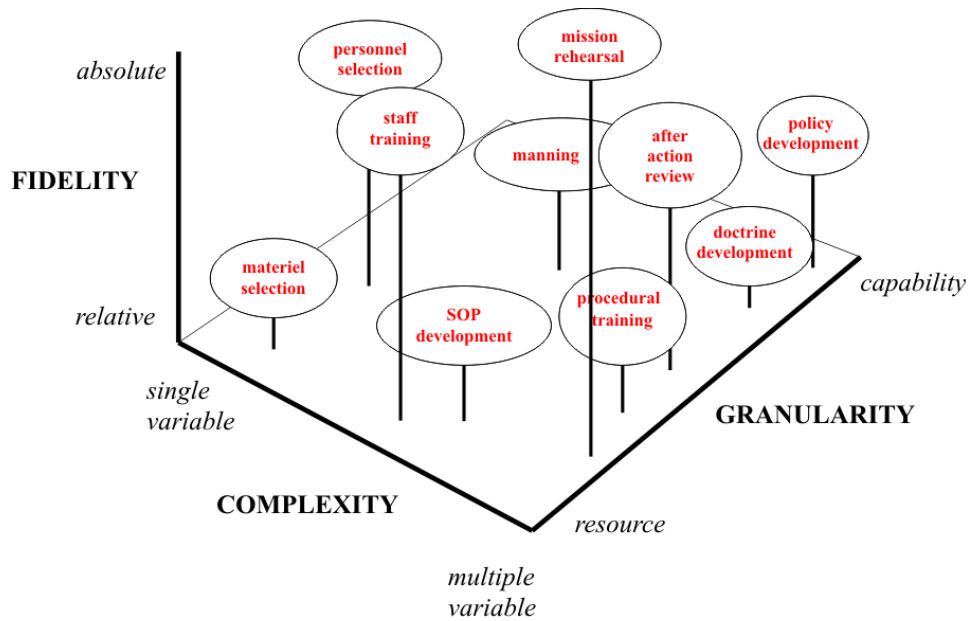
absolute

personnel selection

mission rehearsal

staff training

policy development

manning

after action review

FIDELITY

doctrine development

materiel selection

capability

procedural training

relative

SOP development

single variable

GRANULARITY

COMPLEXITY

resource

multiple variable